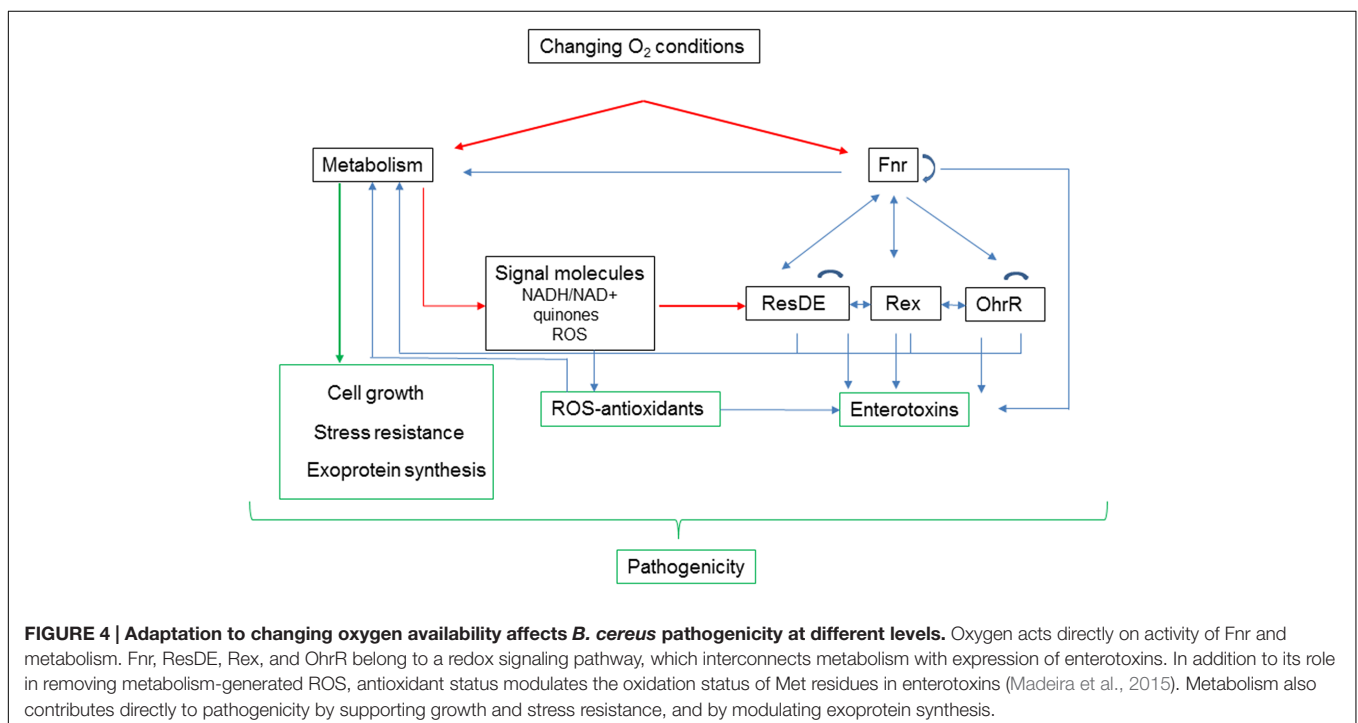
Changing $O_2$ conditions

Metabolism

Fnr

Signal molecules
NADH/NAD+
quinones
ROS

ResDE

Rex

OhrR

Cell growth
Stress resistance
Exoprotein synthesis

ROS-antioxidants

Enterotoxins

Pathogenicity

**FIGURE 4 | Adaptation to changing oxygen availability affects *B. cereus* pathogenicity at different levels.** Oxygen acts directly on activity of Fnr and metabolism. Fnr, ResDE, Rex, and OhrR belong to a redox signaling pathway, which interconnects metabolism with expression of enterotoxins. In addition to its role in removing metabolism-generated ROS, antioxidant status modulates the oxidation status of Met residues in enterotoxins (Madeira et al., 2015). Metabolism also contributes directly to pathogenicity by supporting growth and stress resistance, and by modulating exoprotein synthesis.